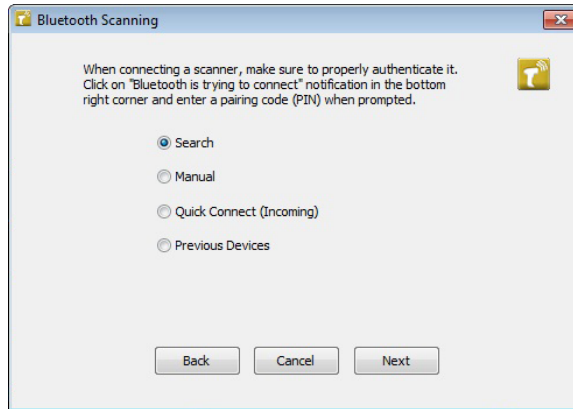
Bluetooth Scanning

When connecting a scanner, make sure to properly authenticate it. Click on "Bluetooth is trying to connect" notification in the bottom right corner and enter a pairing code (PIN) when prompted.

Search

Manual

Quick Connect (Incoming)

Previous Devices

Back Cancel Next